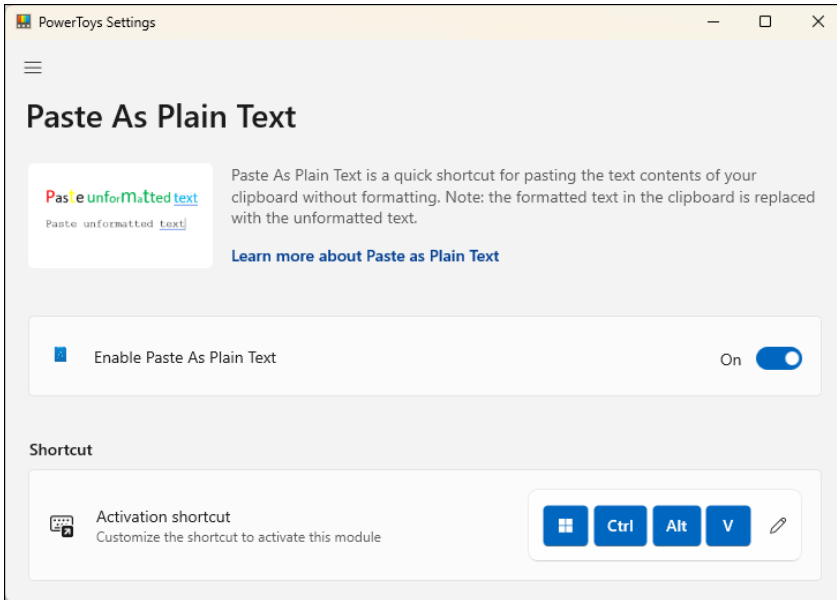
PowerToys Settings

Paste As Plain Text

Paste unformatted text
Paste unformatted text

Paste As Plain Text is a quick shortcut for pasting the text contents of your clipboard without formatting. Note: the formatted text in the clipboard is replaced with the unformatted text.

Learn more about Paste as Plain Text

Enable Paste As Plain Text

On

Shortcut

Activation shortcut
Customize the shortcut to activate this module

Ctrl Alt V